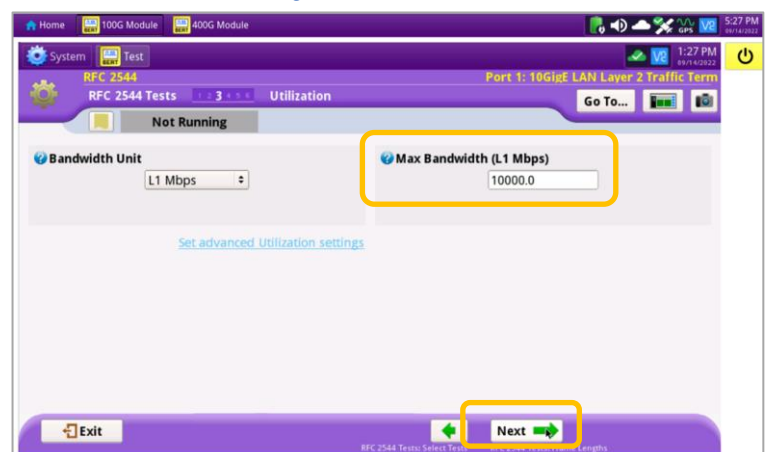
Home 100G Module 400G Module
5:27 PM 09/14/2022
System Test
1:27 PM 09/14/2022
RFC 2544
Port 1: 10GigE LAN Layer 2 Traffic Term
RFC 2544 Tests 1 2 3 4 5 6 Utilization
Go To...
Not Running

Bandwidth Unit
L1 Mbps

Max Bandwidth (L1 Mbps)
10000.0

Set advanced Utilization settings

Exit
RFC 2544 Tests: Select Tests
Next
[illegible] Lengths